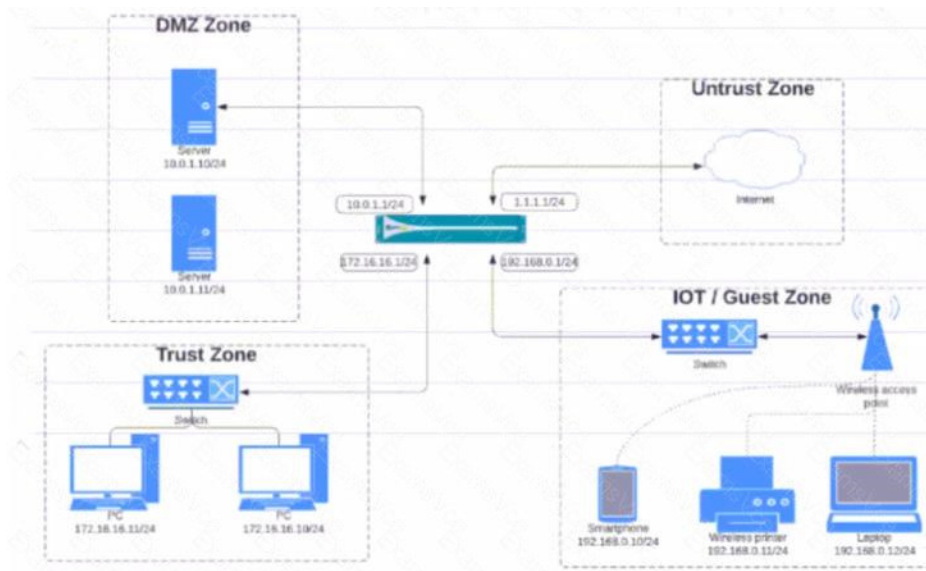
DMZ Zone

Server
10.0.1.10/24

Server
10.0.1.11/24

Untrust Zone

Internet

10.0.1.1/24

1.1.1.1/24

172.16.16.1/24

192.168.0.1/24

IOT / Guest Zone

Switch

Wireless access point

Trust Zone

Switch

PC
172.16.16.11/24

PC
172.16.16.10/24

Smartphone
192.168.0.10/24

Wireless printer
192.168.0.11/24

Laptop
192.168.0.12/24